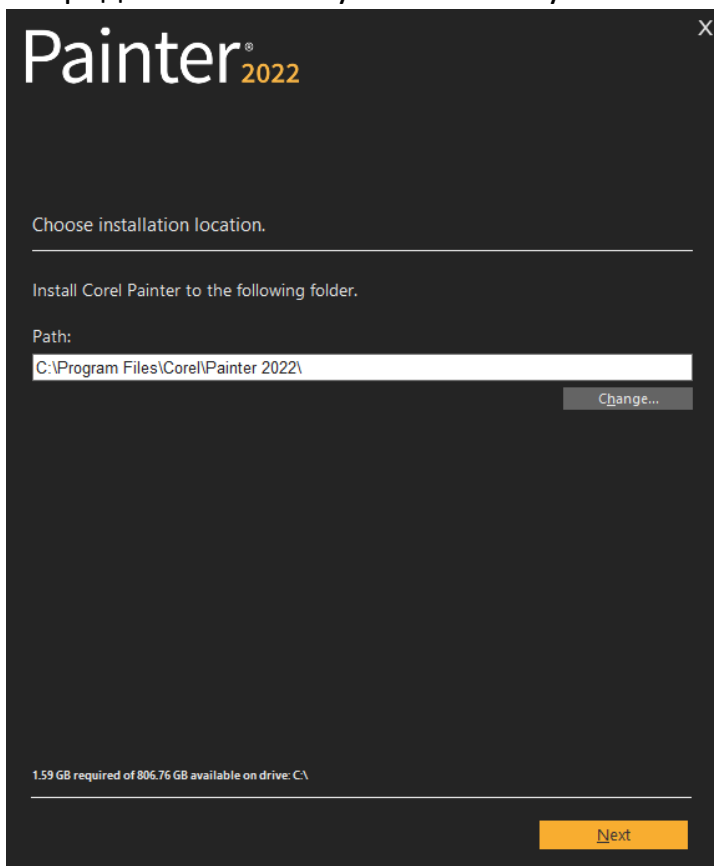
Painter® 2022

X

Choose installation location.

Install Corel Painter to the following folder.

Path:

C:\Program Files\Corel\Painter 2022\

Change...

1.59 GB required of 806.76 GB available on drive: C:\

Next